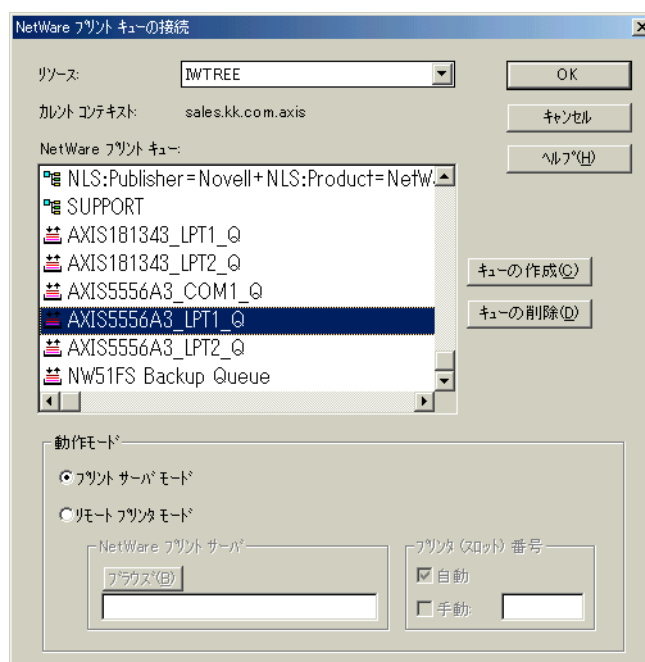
NetWare ﾌﾟﾘﾝﾄ ｷｭｰの接続

ﾘｿｰｽ: IWTREE

OK

ｷｬﾝｾﾙ

ﾍﾙﾌﾟ(H)

ｶﾚﾝﾄ ｺﾝﾃｷｽﾄ: sales.kk.com.axis

NetWare ﾌﾟﾘﾝﾄ ｷｭｰ:

NLS:Publisher=Novell+NLS:Product=NetW

SUPPORT

AXIS181343_LPT1_Q

AXIS181343_LPT2_Q

AXIS5556A3_COM1_Q

AXIS5556A3_LPT1_Q

AXIS5556A3_LPT2_Q

NW51FS Backup Queue

ｷｭｰの作成(C)

ｷｭｰの削除(D)

動作ﾓｰﾄﾞ

ﾌﾟﾘﾝﾄ ｻｰﾊﾞ ﾓｰﾄﾞ

ﾘﾓｰﾄ ﾌﾟﾘﾝﾀ ﾓｰﾄﾞ

NetWare ﾌﾟﾘﾝﾄ ｻｰﾊﾞ

ﾌﾞﾗｳｽﾞ(B)

ﾌﾟﾘﾝﾀ (ｽﾛｯﾄ) 番号

自動

手動: